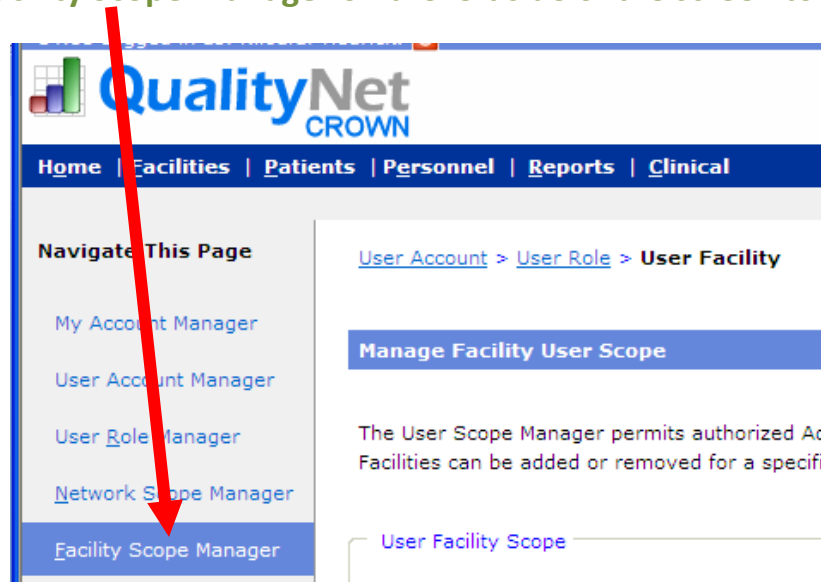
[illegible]

QualityNet CROWN

Home | Facilities | Patients | Personnel | Reports | Clinical

Navigate This Page

My Account Manager

User Account Manager

User Role Manager

Network Scope Manager

Facility Scope Manager

User Account > User Role > User Facility

Manage Facility User Scope

The User Scope Manager permits authorized A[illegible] Facilities can be added or removed for a specifi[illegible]

User Facility Scope